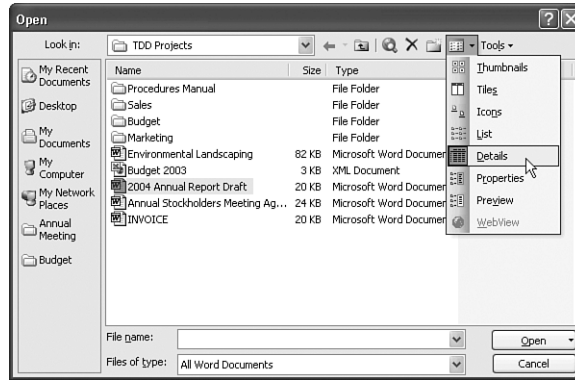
Open

Look in: TDD Projects

Tools

My Recent Documents

Desktop

My Documents

My Computer

My Network Places

Annual Meeting

Budget

| Name | Size | Type |
|---|---|---|
| Procedures Manual | | File Folder |
| Sales | | File Folder |
| Budget | | File Folder |
| Marketing | | File Folder |
| Environmental Landscaping | 82 KB | Microsoft Word Documen |
| Budget 2003 | 3 KB | XML Document |
| 2004 Annual Report Draft | 20 KB | Microsoft Word Documen |
| Annual Stockholders Meeting Ag... | 24 KB | Microsoft Word Documen |
| INVOICE | 20 KB | Microsoft Word Documen |

Thumbnails
Tiles
Icons
List
Details
Properties
Preview
WebView

File name:

Files of type: All Word Documents

Open

Cancel